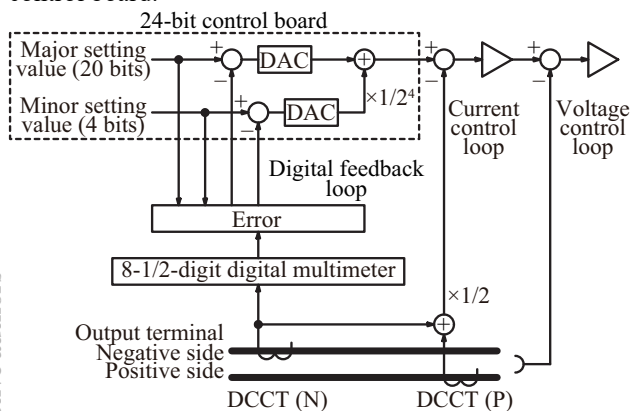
control board.

24-bit control board

Major setting value (20 bits)

Minor setting value (4 bits)

+
−
DAC
+
−
DAC
$\times 1/2^4$
+
−
+
−

Current control loop

Voltage control loop

Digital feedback loop

Error

8-1/2-digit digital multimeter

$\times 1/2$

Output terminal
Negative side
Positive side

DCCT (N)
DCCT (P)